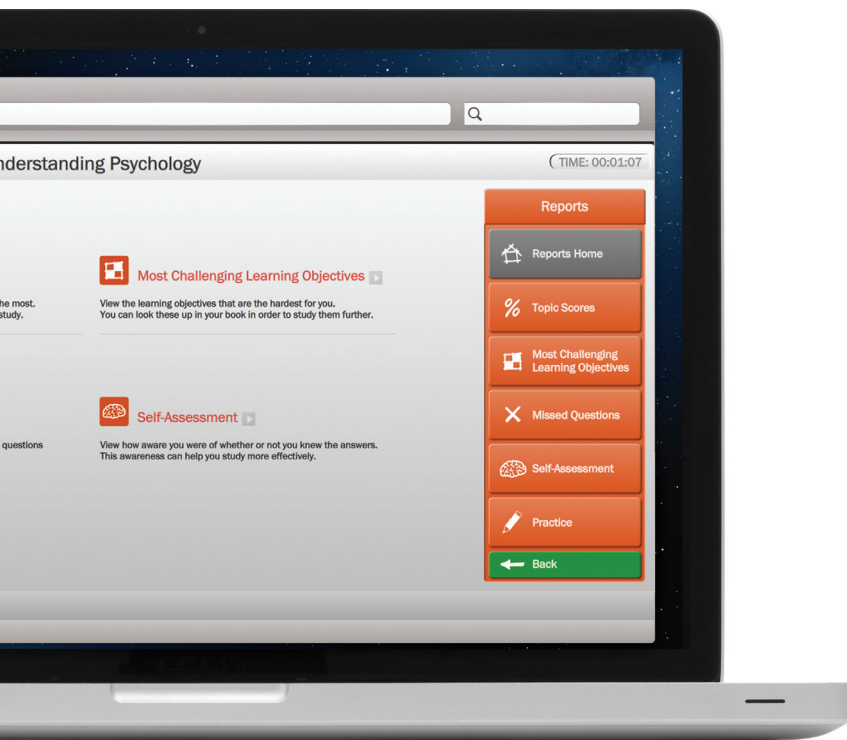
nderstanding Psychology

TIME: 00:01:07

Most Challenging Learning Objectives

he most.
study.

View the learning objectives that are the hardest for you.
You can look these up in your book in order to study them further.

Self-Assessment

questions

View how aware you were of whether or not you knew the answers.
This awareness can help you study more effectively.

Reports

Reports Home

Topic Scores

Most Challenging Learning Objectives

Missed Questions

Self-Assessment

Practice

Back